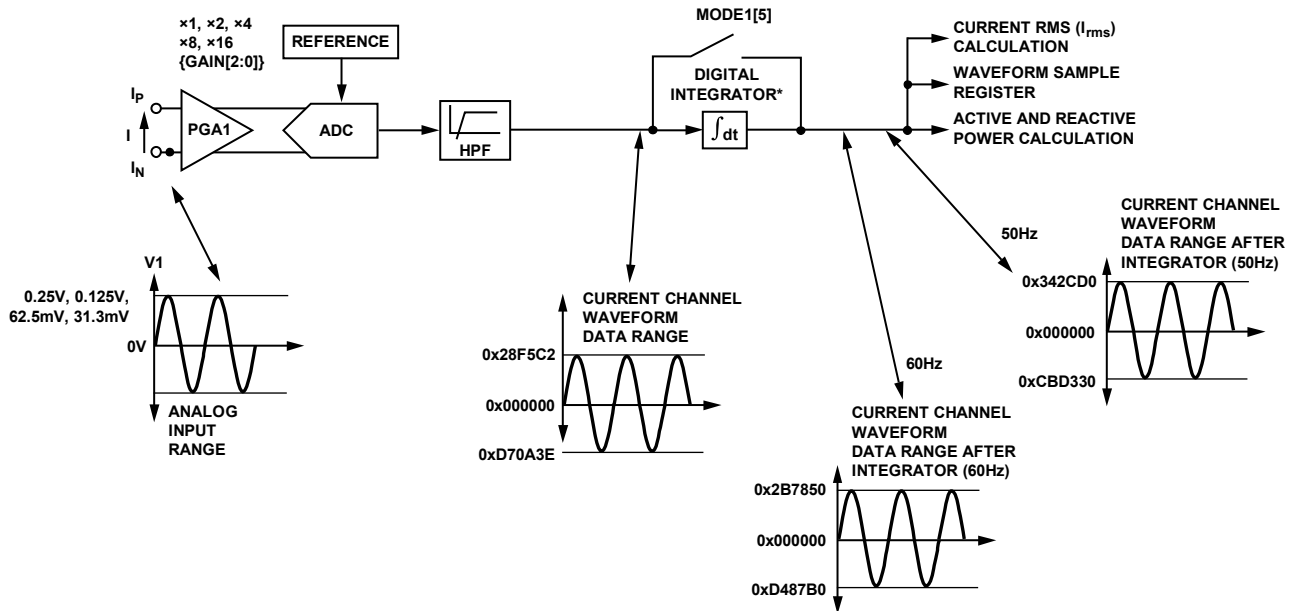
×1, ×2, ×4
×8, ×16
{GAIN[2:0]}

REFERENCE

$I_P$
I
$I_N$

PGA1

ADC

HPF

MODE1[5]

DIGITAL
INTEGRATOR*

$\int dt$

CURRENT RMS ($I_{rms}$)
CALCULATION

WAVEFORM SAMPLE
REGISTER

ACTIVE AND REACTIVE
POWER CALCULATION

V1

0.25V, 0.125V,
62.5mV, 31.3mV

0V

ANALOG
INPUT
RANGE

CURRENT CHANNEL
WAVEFORM
DATA RANGE

0x28F5C2

0x000000

0xD70A3E

60Hz

CURRENT CHANNEL
WAVEFORM
DATA RANGE AFTER
INTEGRATOR (60Hz)

0x2B7850

0x000000

0xD487B0

50Hz

CURRENT CHANNEL
WAVEFORM
DATA RANGE AFTER
INTEGRATOR (50Hz)

0x342CD0

0x000000

0xCBD330